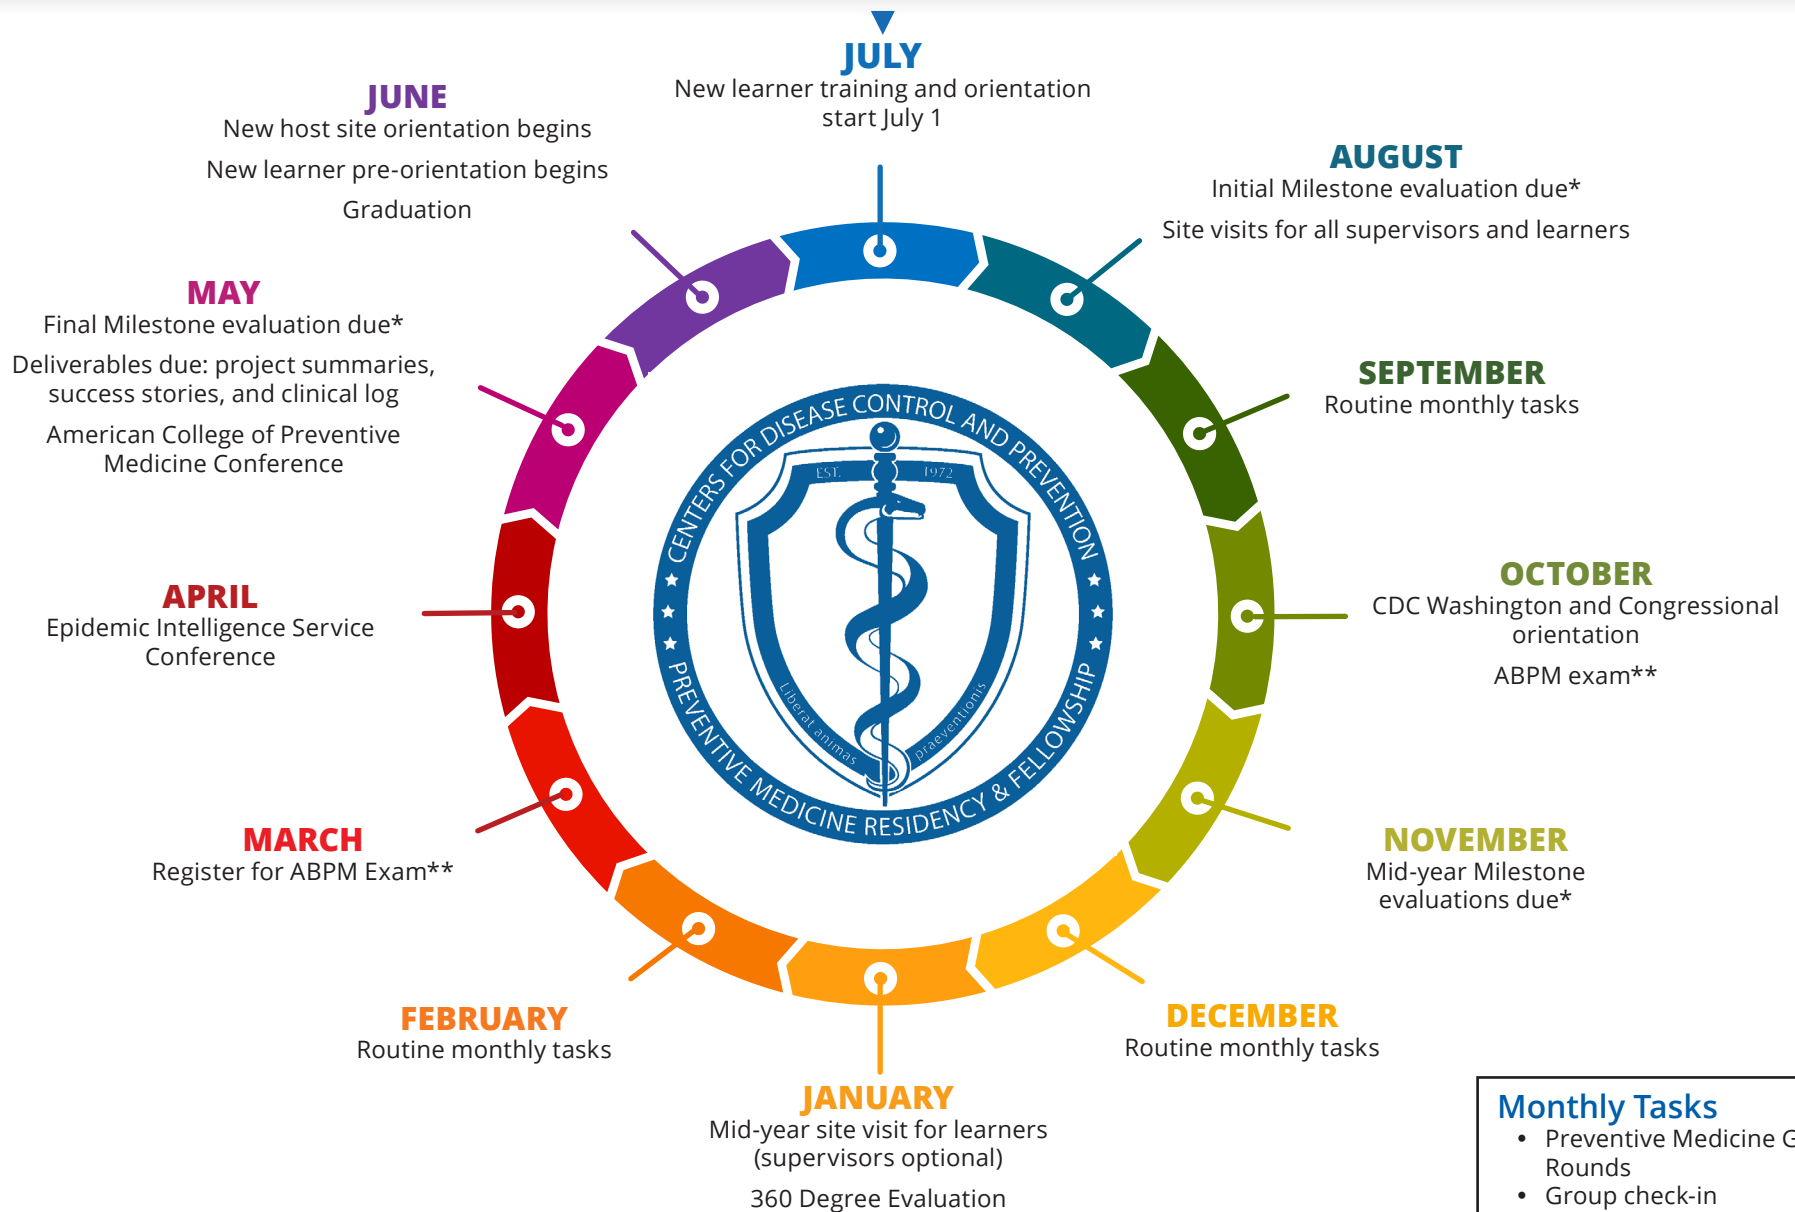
JULY
New learner training and orientation start July 1

AUGUST
Initial Milestone evaluation due*
Site visits for all supervisors and learners

SEPTEMBER
Routine monthly tasks

OCTOBER
CDC Washington and Congressional orientation
ABPM exam**

NOVEMBER
Mid-year Milestone evaluations due*

DECEMBER
Routine monthly tasks

JANUARY
Mid-year site visit for learners (supervisors optional)
360 Degree Evaluation

FEBRUARY
Routine monthly tasks

MARCH
Register for ABPM Exam**

APRIL
Epidemic Intelligence Service Conference

MAY
Final Milestone evaluation due*
Deliverables due: project summaries, success stories, and clinical log
American College of Preventive Medicine Conference

JUNE
New host site orientation begins
New learner pre-orientation begins
Graduation

CENTERS FOR DISEASE CONTROL AND PREVENTION
EST. 1972
Liberat animas praeventionis
PREVENTIVE MEDICINE RESIDENCY & FELLOWSHIP

Monthly Tasks
• Preventive Medicine G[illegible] Rounds
• Group check-in